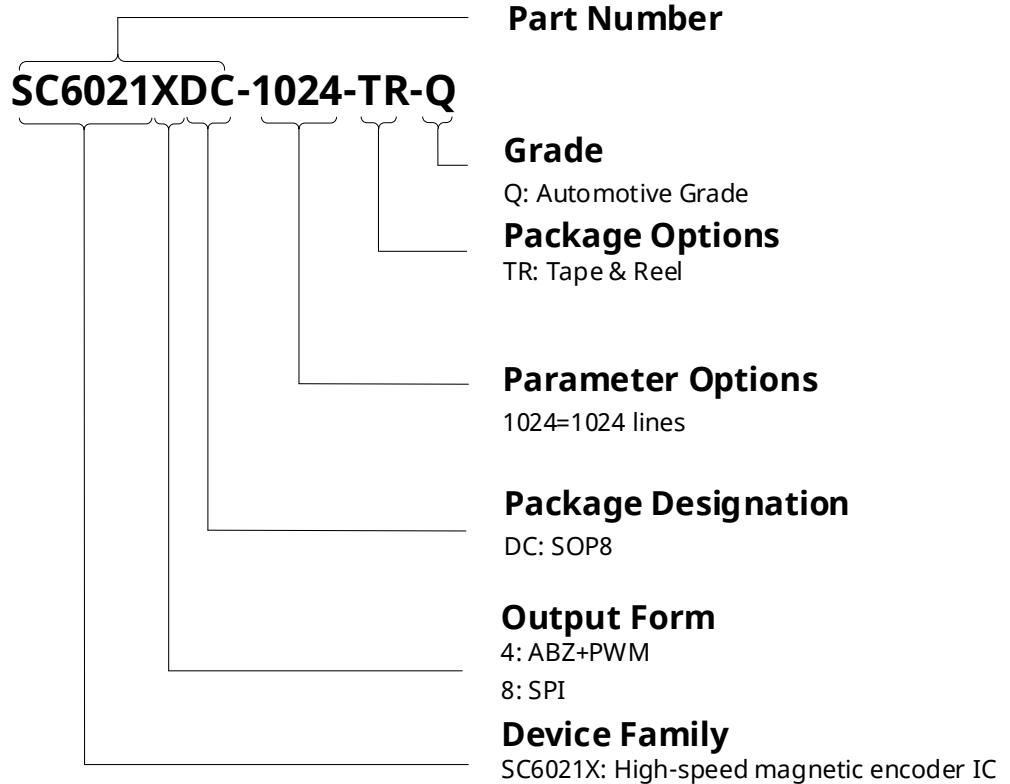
Part Number

SC6021XDC-1024-TR-Q

Grade
Q: Automotive Grade

Package Options
TR: Tape & Reel

Parameter Options
1024=1024 lines

Package Designation
DC: SOP8

Output Form
4: ABZ+PWM
8: SPI

Device Family
SC6021X: High-speed magnetic encoder IC